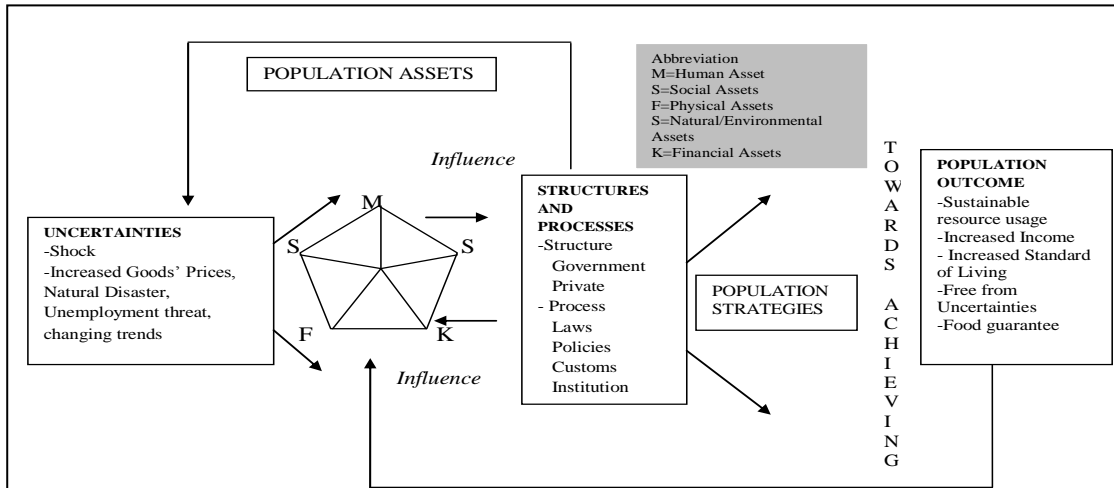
POPULATION ASSETS

Abbreviation
M=Human Asset
S=Social Assets
F=Physical Assets
S=Natural/Environmental Assets
K=Financial Assets

Influence

UNCERTAINTIES
-Shock
-Increased Goods' Prices, Natural Disaster, Unemployment threat, changing trends

M
S
S
F
K

Influence

STRUCTURES AND PROCESSES
-Structure
Government
Private
- Process
Laws
Policies
Customs
Institution

POPULATION STRATEGIES

TOWARDS ACHIEVING

POPULATION OUTCOME
-Sustainable resource usage
-Increased Income
- Increased Standard of Living
-Free from Uncertainties
-Food guarantee